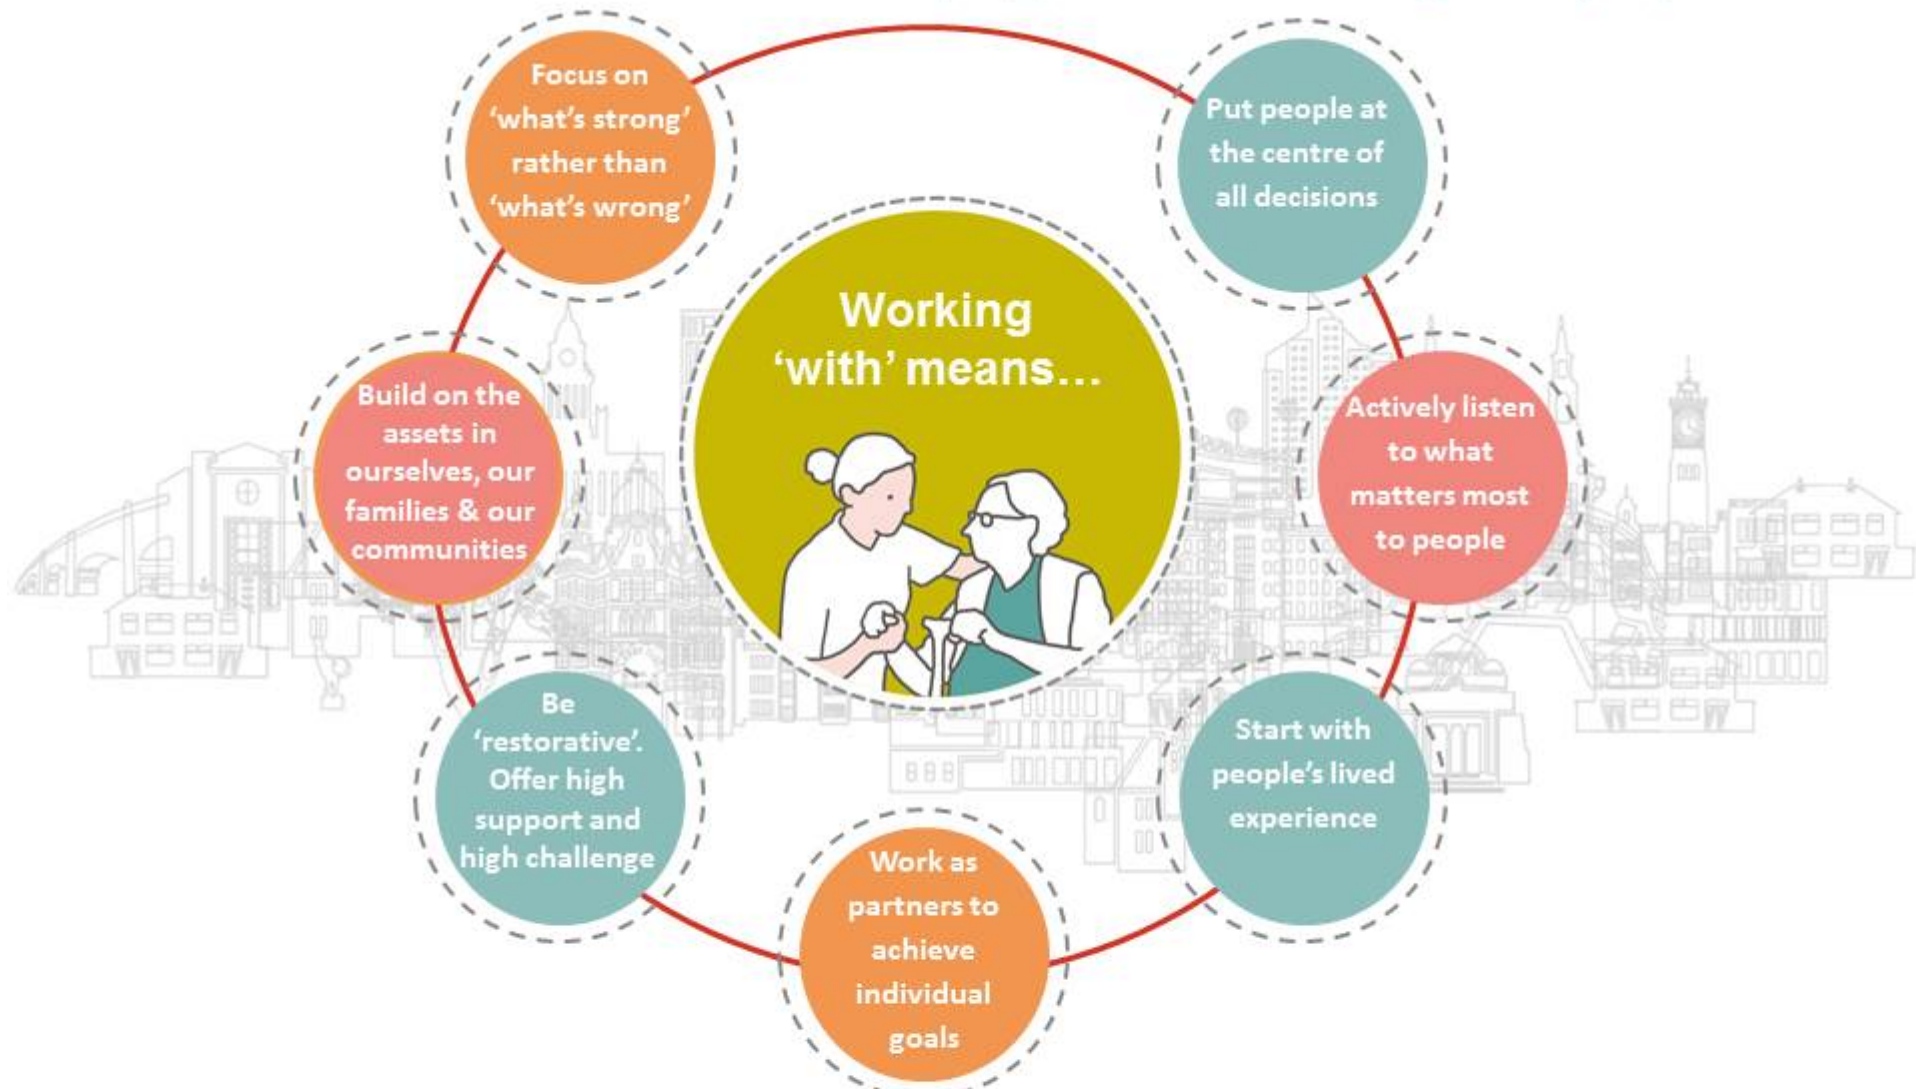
Working 'with' means…

Put people at the centre of all decisions

Actively listen to what matters most to people

Start with people's lived experience

Work as partners to achieve individual goals

Be 'restorative'. Offer high support and high challenge

Build on the assets in ourselves, our families & our communities

Focus on 'what's strong' rather than 'what's wrong'